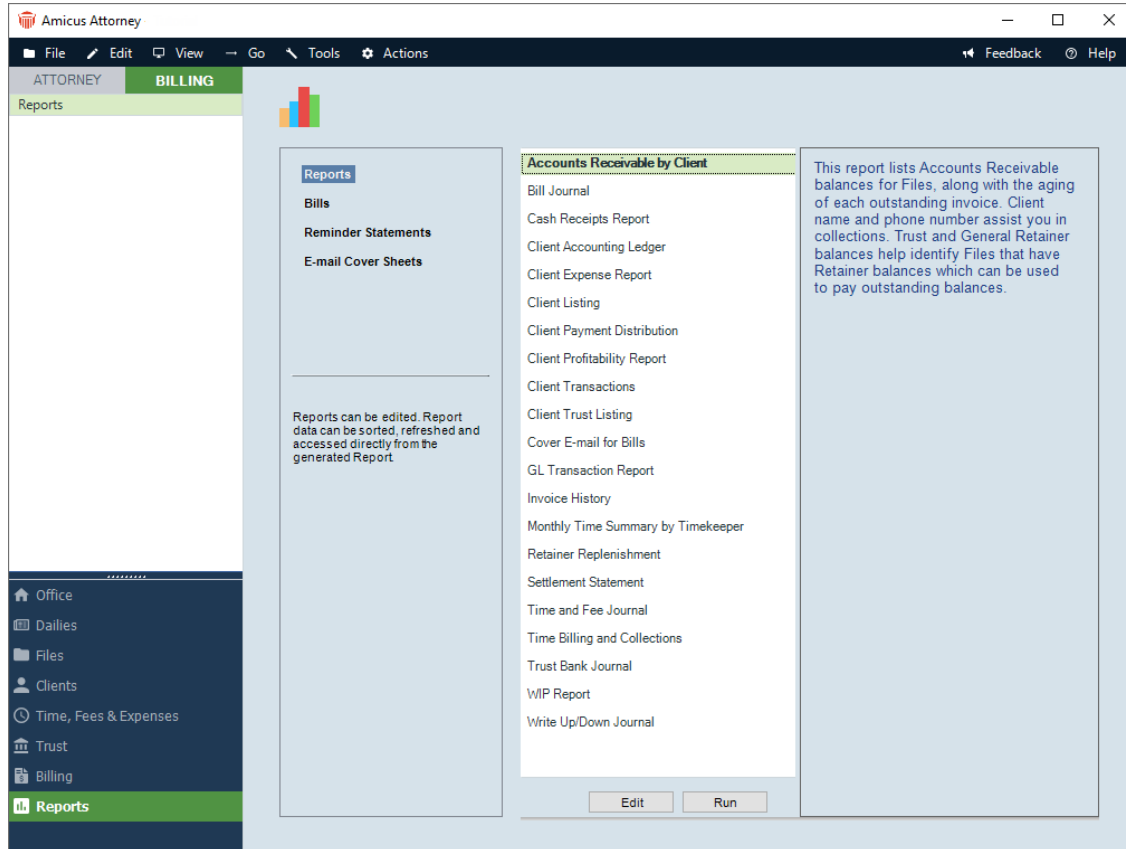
Amicus Attorney

File Edit View Go Tools Actions Feedback Help

ATTORNEY BILLING

Reports

Office
Dailies
Files
Clients
Time, Fees & Expenses
Trust
Billing
Reports

Reports
Bills
Reminder Statements
E-mail Cover Sheets

Reports can be edited. Report data can be sorted, refreshed and accessed directly from the generated Report

Accounts Receivable by Client
Bill Journal
Cash Receipts Report
Client Accounting Ledger
Client Expense Report
Client Listing
Client Payment Distribution
Client Profitability Report
Client Transactions
Client Trust Listing
Cover E-mail for Bills
GL Transaction Report
Invoice History
Monthly Time Summary by Timekeeper
Retainer Replenishment
Settlement Statement
Time and Fee Journal
Time Billing and Collections
Trust Bank Journal
WIP Report
Write Up/Down Journal

Edit Run

This report lists Accounts Receivable balances for Files, along with the aging of each outstanding invoice. Client name and phone number assist you in collections. Trust and General Retainer balances help identify Files that have Retainer balances which can be used to pay outstanding balances.